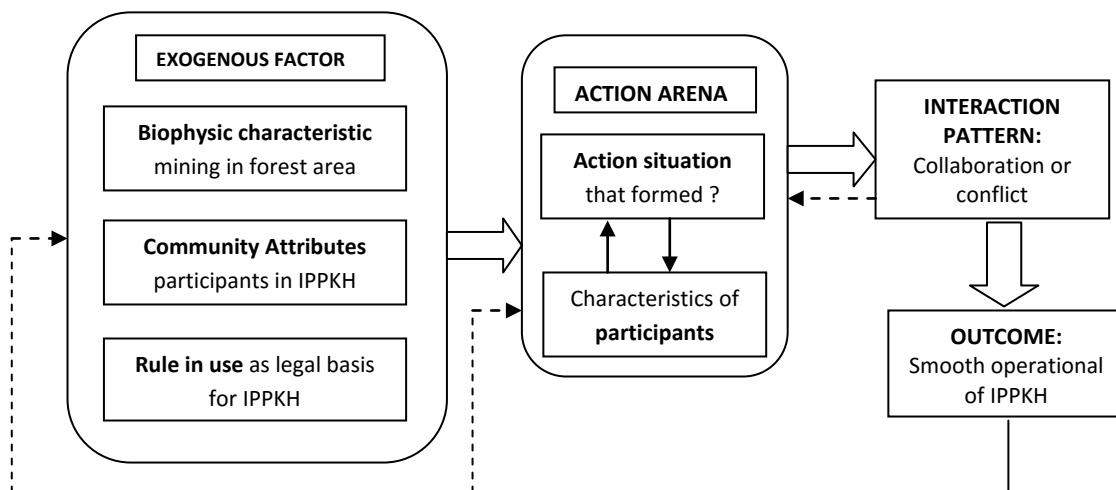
EXOGENOUS FACTOR

**Biophysic characteristic** mining in forest area

**Community Attributes** participants in IPPKH

**Rule in use** as legal basis for IPPKH

ACTION ARENA

**Action situation** that formed ?

Characteristics of **participants**

**INTERACTION PATTERN:** Collaboration or conflict

**OUTCOME:** Smooth operational of IPPKH